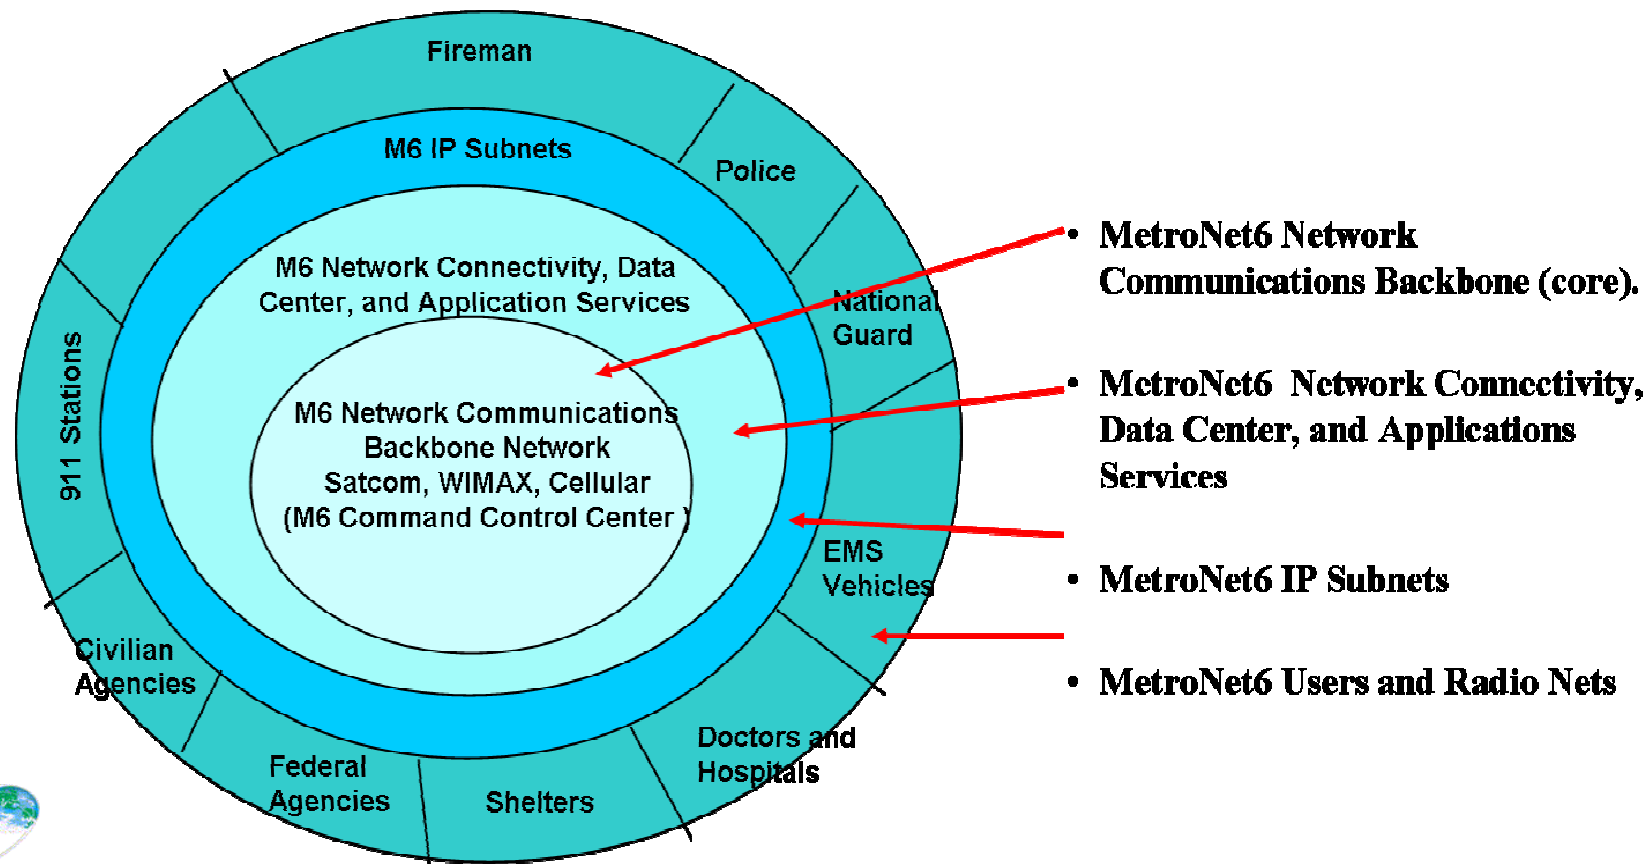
Fireman

M6 IP Subnets

Police

M6 Network Connectivity, Data Center, and Application Services

National Guard

911 Stations

M6 Network Communications Backbone Network Satcom, WIMAX, Cellular (M6 Command Control Center )

EMS Vehicles

Civilian Agencies

Federal Agencies

Shelters

Doctors and Hospitals

• MetroNet6 Network Communications Backbone (core).

• MetroNet6 Network Connectivity, Data Center, and Applications Services

• MetroNet6 IP Subnets

• MetroNet6 Users and Radio Nets